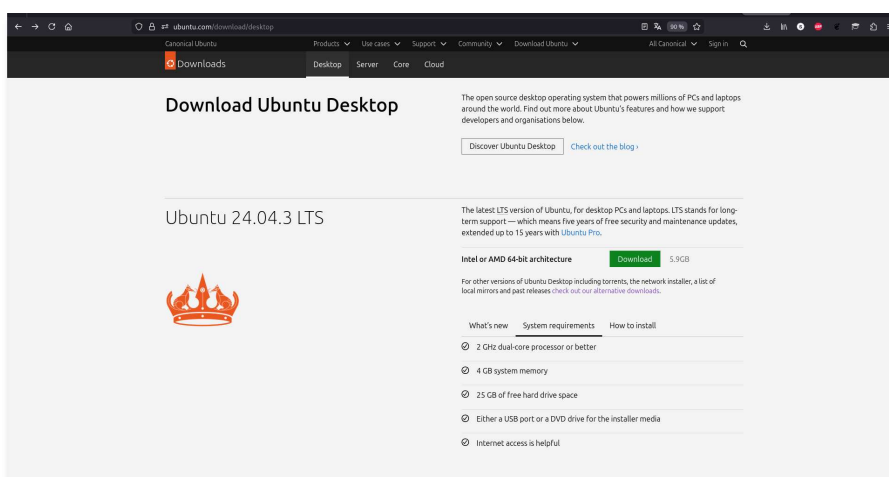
ubuntu.com/download/desktop

90%

Canonical Ubuntu

Products Use cases Support Community Download Ubuntu

All Canonical Sign in

Downloads

Desktop Server Core Cloud

Download Ubuntu Desktop

The open source desktop operating system that powers millions of PCs and laptops around the world. Find out more about Ubuntu's features and how we support developers and organisations below.

Discover Ubuntu Desktop

Check out the blog ›

Ubuntu 24.04.3 LTS

The latest LTS version of Ubuntu, for desktop PCs and laptops. LTS stands for long-term support — which means five years of free security and maintenance updates, extended up to 15 years with Ubuntu Pro.

Intel or AMD 64-bit architecture

Download

5.9GB

For other versions of Ubuntu Desktop including torrents, the network installer, a list of local mirrors and past releases check out our alternative downloads.

What's new

System requirements

How to install

2 GHz dual-core processor or better

4 GB system memory

25 GB of free hard drive space

Either a USB port or a DVD drive for the installer media

Internet access is helpful